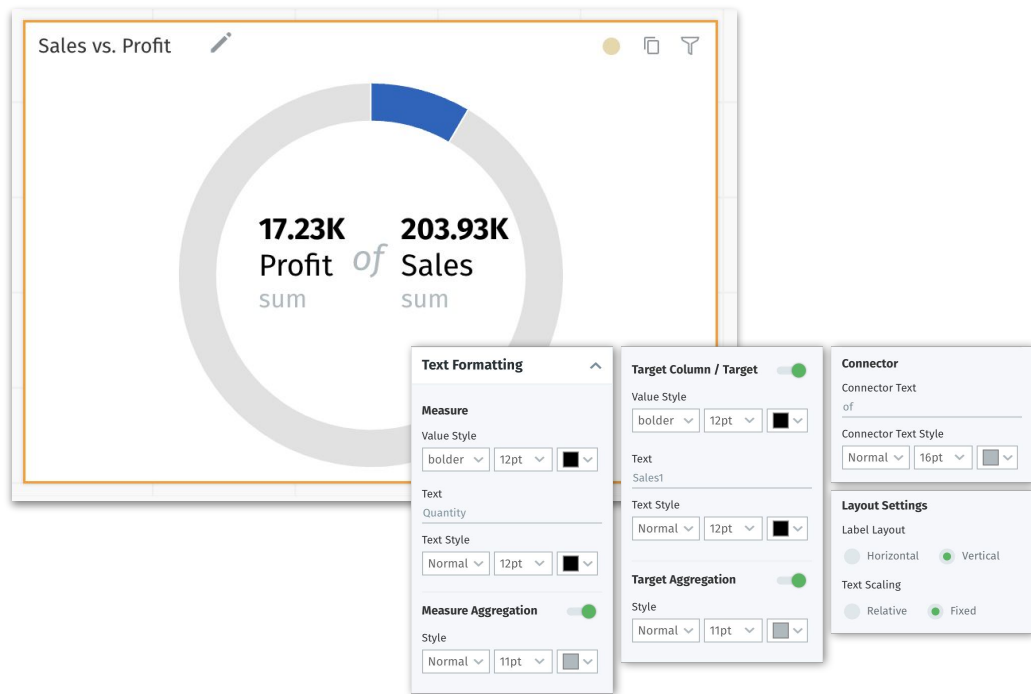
Sales vs. Profit

17.23K Profit sum of 203.93K Sales sum

Text Formatting

Measure

Value Style

bolder 12pt

Text

Quantity

Text Style

Normal 12pt

Measure Aggregation

Style

Normal 11pt

Target Column / Target

Value Style

bolder 12pt

Text

Sales1

Text Style

Normal 12pt

Target Aggregation

Style

Normal 11pt

Connector

Connector Text

of

Connector Text Style

Normal 16pt

Layout Settings

Label Layout

Horizontal Vertical

Text Scaling

Relative Fixed